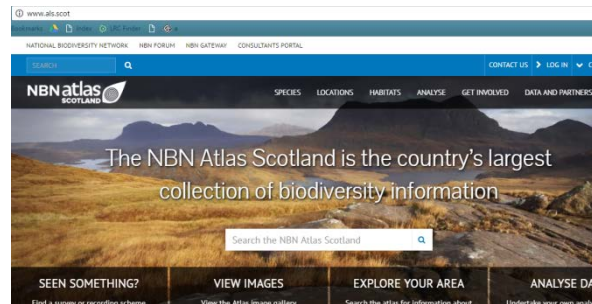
www.als.scot

Bookmarks Inbox LRC Finder

NATIONAL BIODIVERSITY NETWORK NBN FORUM NBN GATEWAY CONSULTANTS PORTAL

SEARCH

CONTACT US LOG IN

NBN atlas SCOTLAND

SPECIES LOCATIONS HABITATS ANALYSE GET INVOLVED DATA AND PARTNERS

The NBN Atlas Scotland is the country's largest collection of biodiversity information

Search the NBN Atlas Scotland

SEEN SOMETHING?
Find a survey or recording scheme

VIEW IMAGES
View the Atlas image gallery

EXPLORE YOUR AREA
Search the atlas for information about

ANALYSE DA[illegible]
Undertake your own anal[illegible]